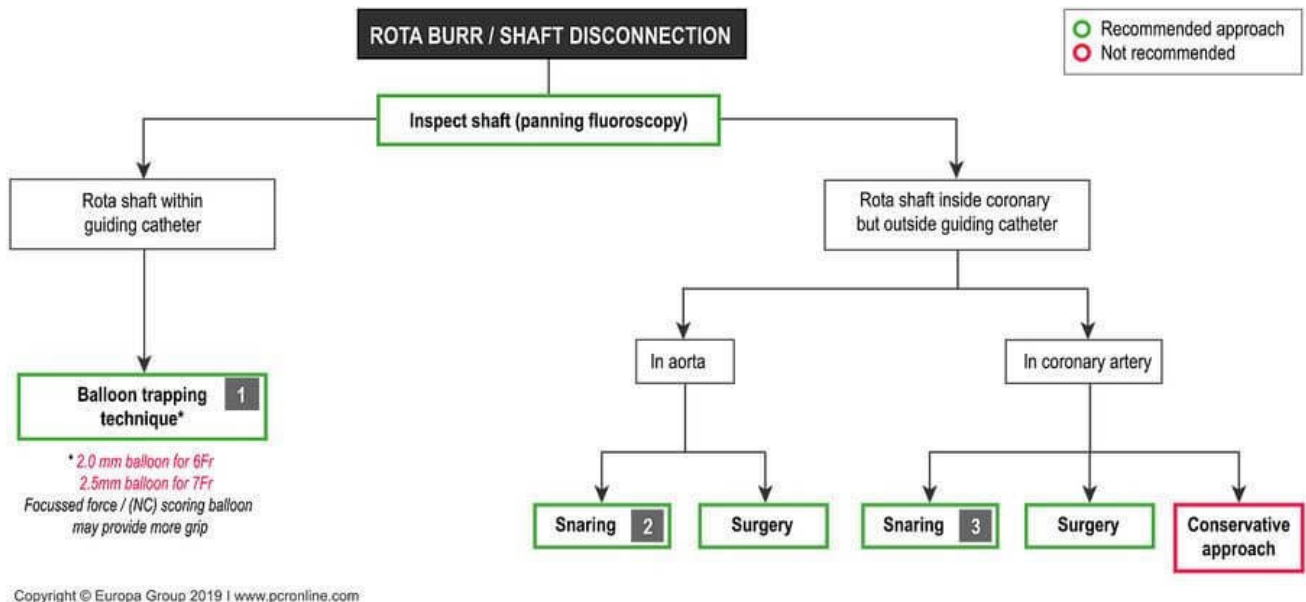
ROTA BURR / SHAFT DISCONNECTION

Recommended approach
Not recommended

Inspect shaft (panning fluoroscopy)

Rota shaft within guiding catheter

Rota shaft inside coronary but outside guiding catheter

Balloon trapping technique* 1

* 2.0 mm balloon for 6Fr
2.5mm balloon for 7Fr
Focussed force / (NC) scoring balloon may provide more grip

In aorta

In coronary artery

Snaring 2

Surgery

Snaring 3

Surgery

Conservative approach

Copyright © Europa Group 2019 I www.pcronline.com